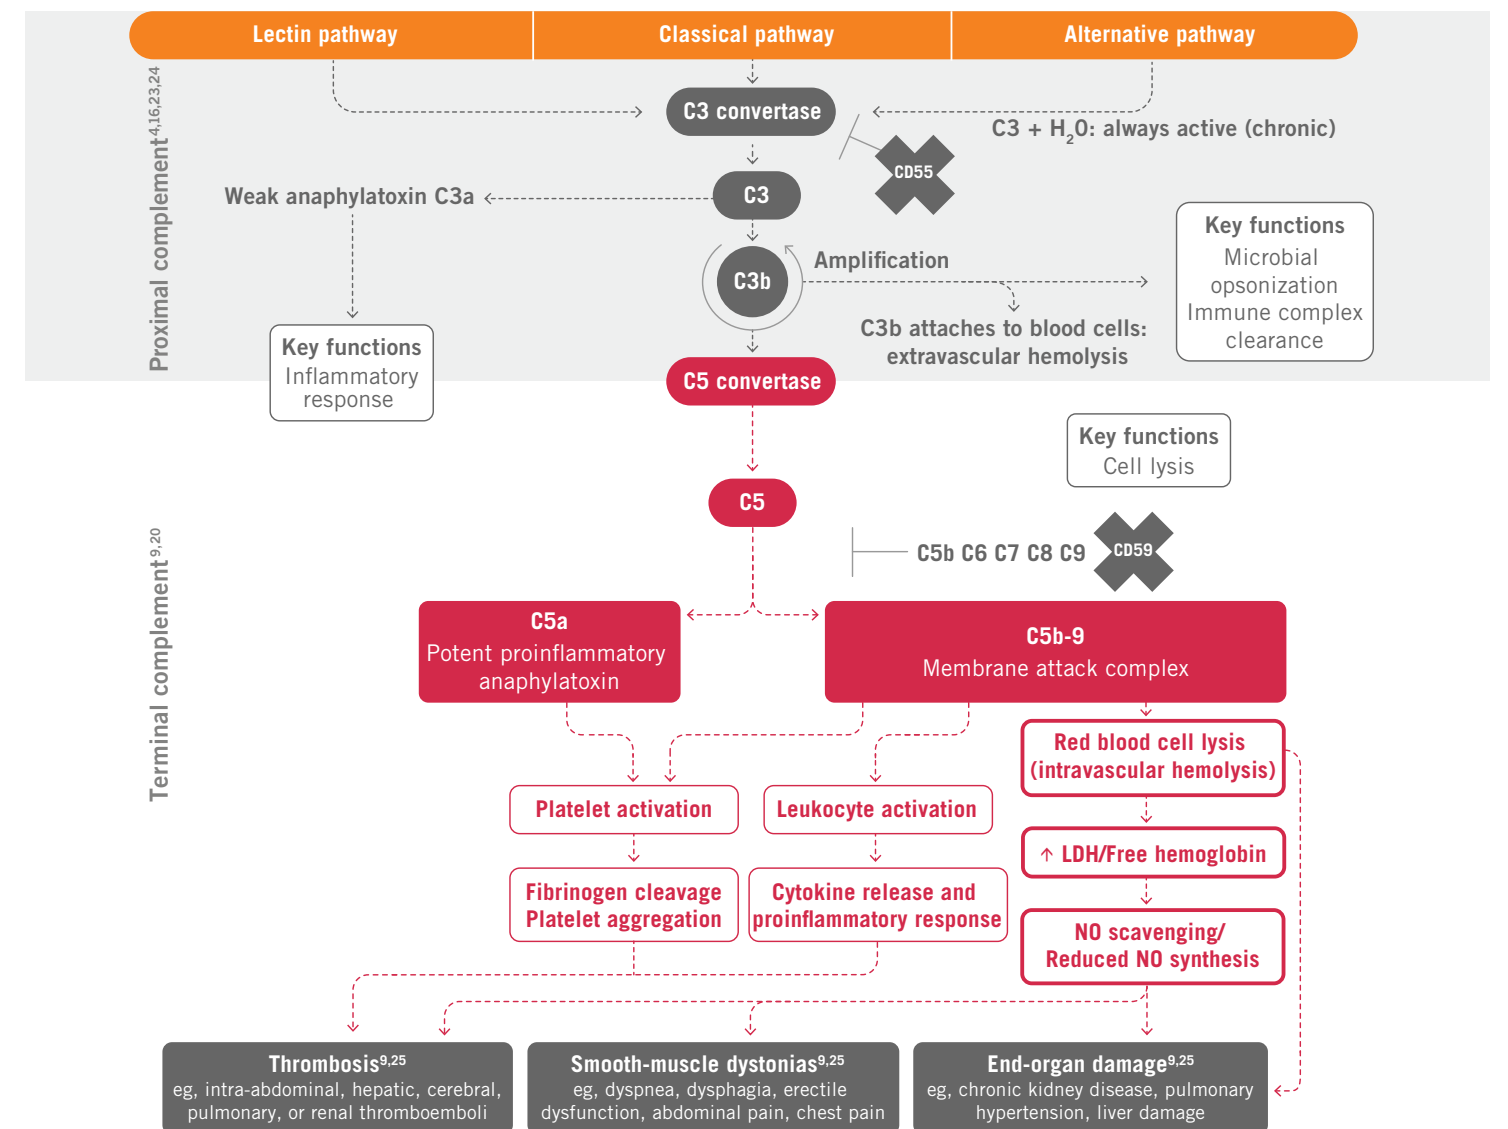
Lectin pathway

Classical pathway

Alternative pathway

Proximal complement$^{4,16,23,24}$

C3 convertase

C3 + H$_2$O: always active (chronic)

CD55

Weak anaphylatoxin C3a

C3

C3b

Amplification

Key functions
Microbial opsonization
Immune complex clearance

C3b attaches to blood cells: extravascular hemolysis

Key functions
Inflammatory response

C5 convertase

Key functions
Cell lysis

C5

Terminal complement$^{9,20}$

C5b C6 C7 C8 C9

CD59

C5a
Potent proinflammatory anaphylatoxin

C5b-9
Membrane attack complex

Red blood cell lysis (intravascular hemolysis)

Platelet activation

Leukocyte activation

↑ LDH/Free hemoglobin

Fibrinogen cleavage
Platelet aggregation

Cytokine release and proinflammatory response

NO scavenging/
Reduced NO synthesis

Thrombosis$^{9,25}$
eg, intra-abdominal, hepatic, cerebral, pulmonary, or renal thromboemboli

Smooth-muscle dystonias$^{9,25}$
eg, dyspnea, dysphagia, erectile dysfunction, abdominal pain, chest pain

End-organ damage$^{9,25}$
eg, chronic kidney disease, pulmonary hypertension, liver damage